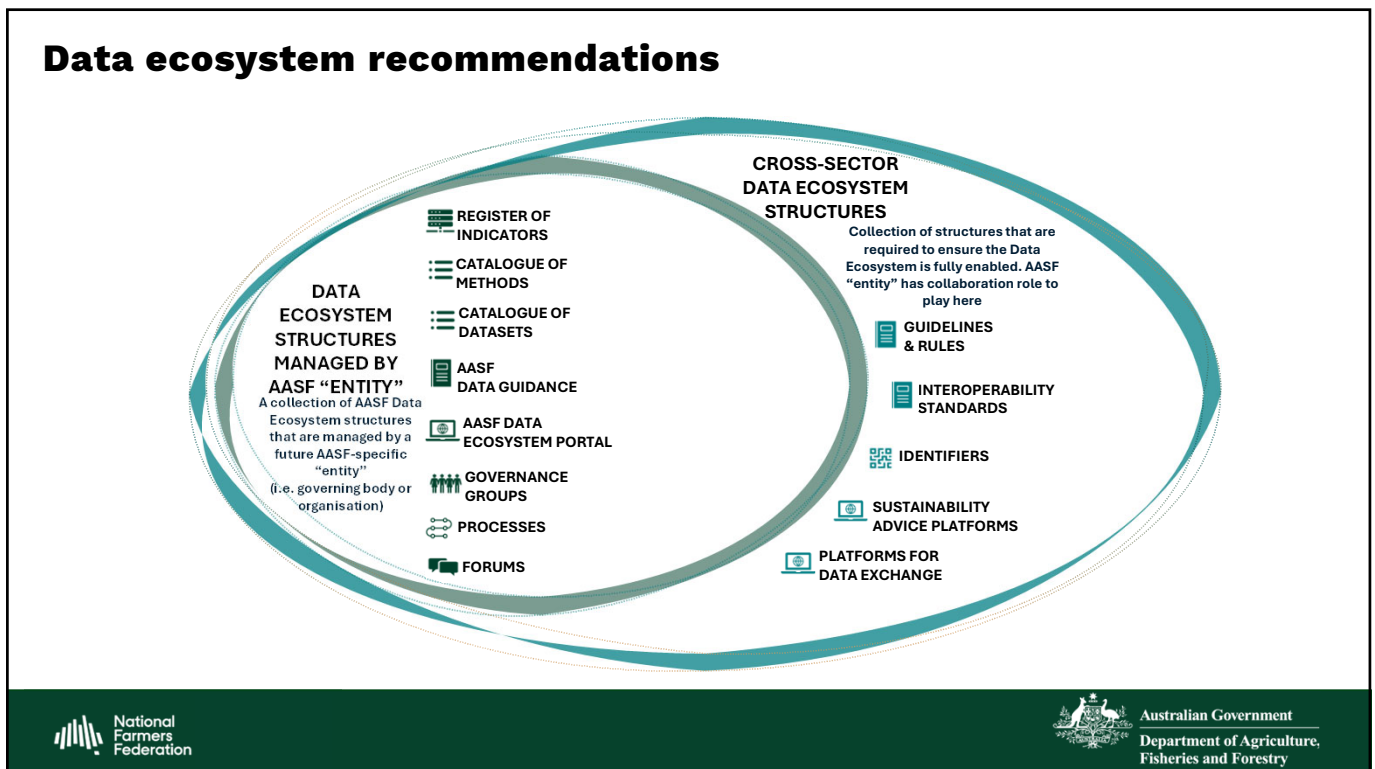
Data ecosystem recommendations

DATA ECOSYSTEM STRUCTURES MANAGED BY AASF “ENTITY”

A collection of AASF Data Ecosystem structures that are managed by a future AASF-specific “entity” (i.e. governing body or organisation)

REGISTER OF INDICATORS

CATALOGUE OF METHODS

CATALOGUE OF DATASETS

AASF DATA GUIDANCE

AASF DATA ECOSYSTEM PORTAL

GOVERNANCE GROUPS

PROCESSES

FORUMS

CROSS-SECTOR DATA ECOSYSTEM STRUCTURES

Collection of structures that are required to ensure the Data Ecosystem is fully enabled. AASF “entity” has collaboration role to play here

GUIDELINES & RULES

INTEROPERABILITY STANDARDS

IDENTIFIERS

SUSTAINABILITY ADVICE PLATFORMS

PLATFORMS FOR DATA EXCHANGE

National Farmers Federation

Australian Government
Department of Agriculture, Fisheries and Forestry